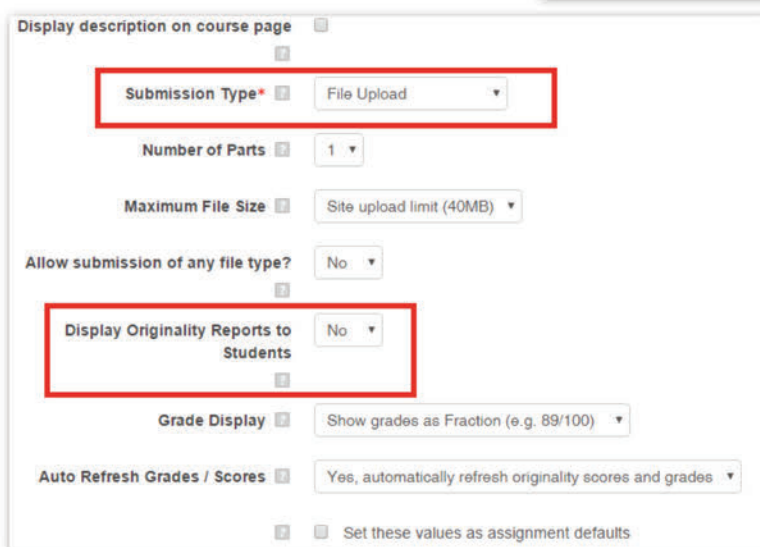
Display description on course page

Submission Type* File Upload

Number of Parts 1

Maximum File Size Site upload limit (40MB)

Allow submission of any file type? No

Display Originality Reports to Students No

Grade Display Show grades as Fraction (e.g. 89/100)

Auto Refresh Grades / Scores Yes, automatically refresh originality scores and grades

Set these values as assignment defaults